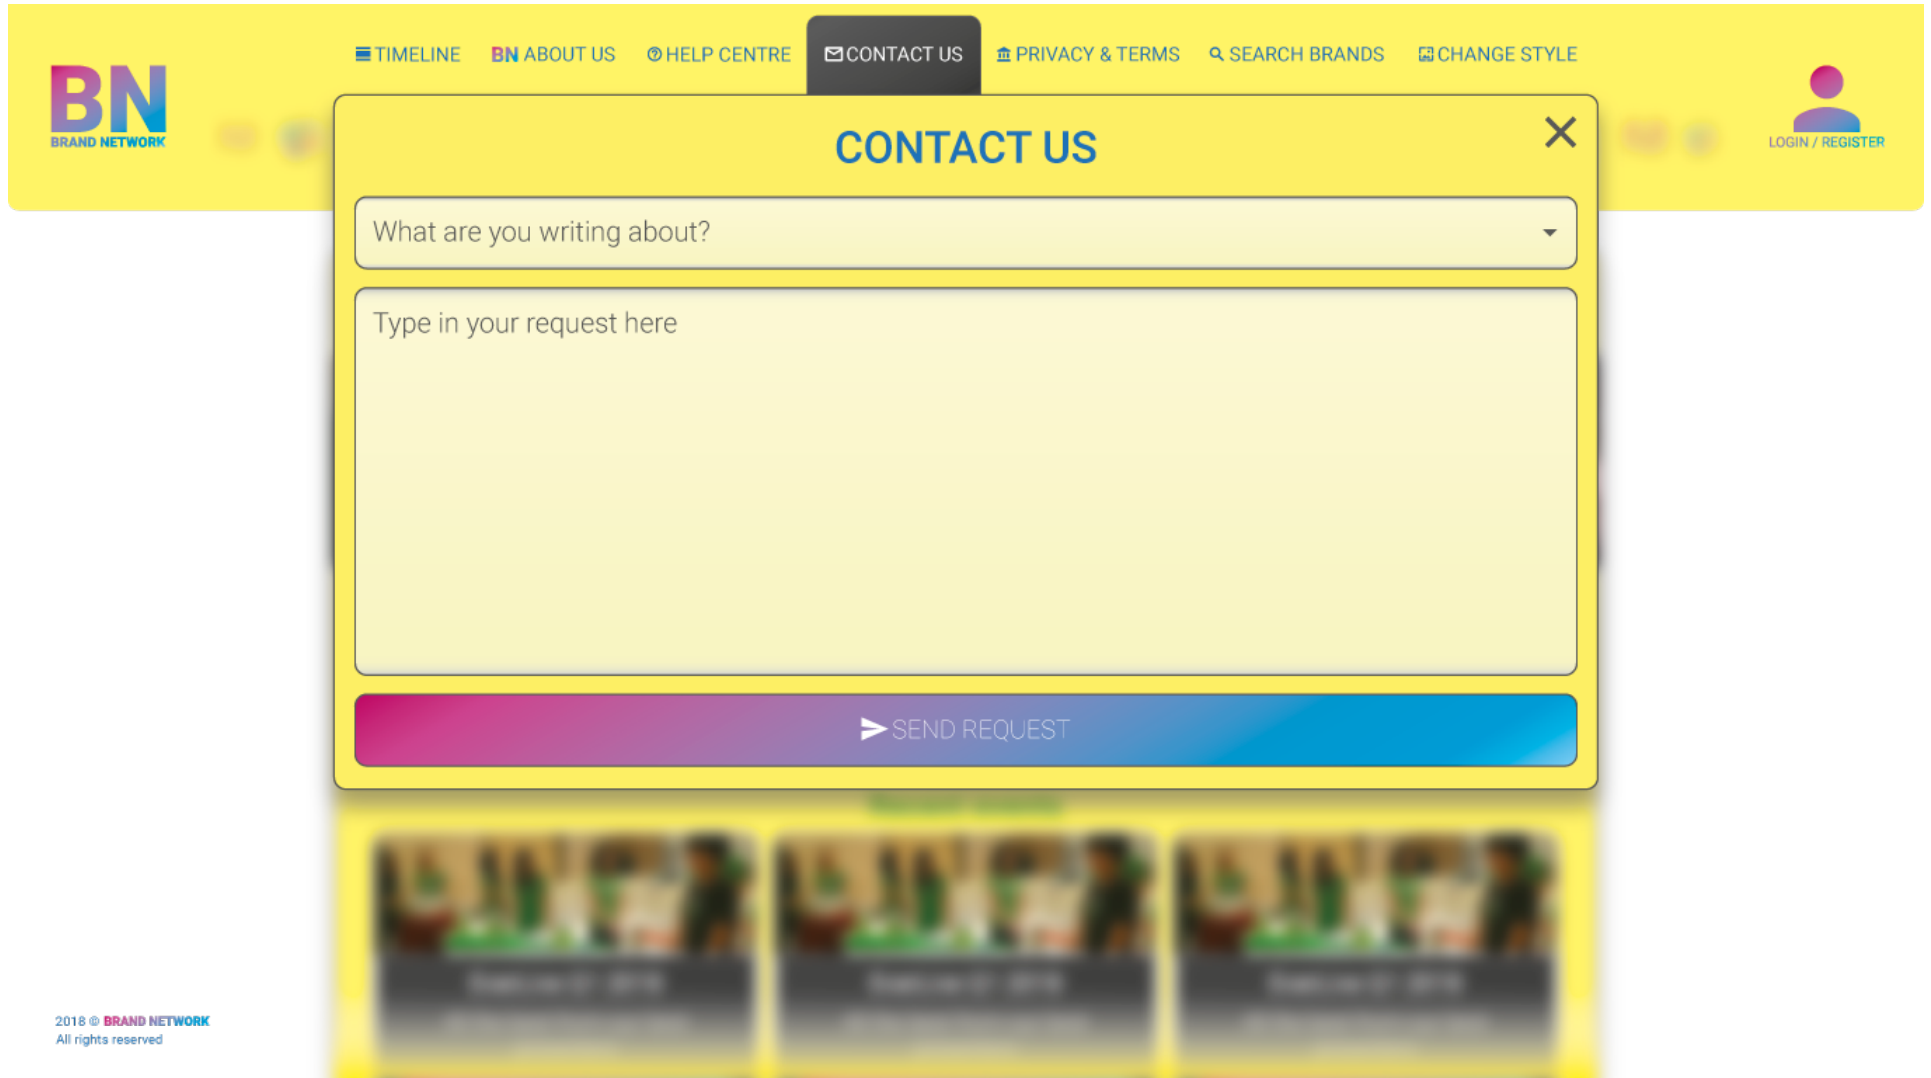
BN
BRAND NETWORK

TIMELINE BN ABOUT US HELP CENTRE CONTACT US PRIVACY & TERMS SEARCH BRANDS CHANGE STYLE

LOGIN / REGISTER

CONTACT US

What are you writing about?

Type in your request here

SEND REQUEST

2018 © BRAND NETWORK
All rights reserved